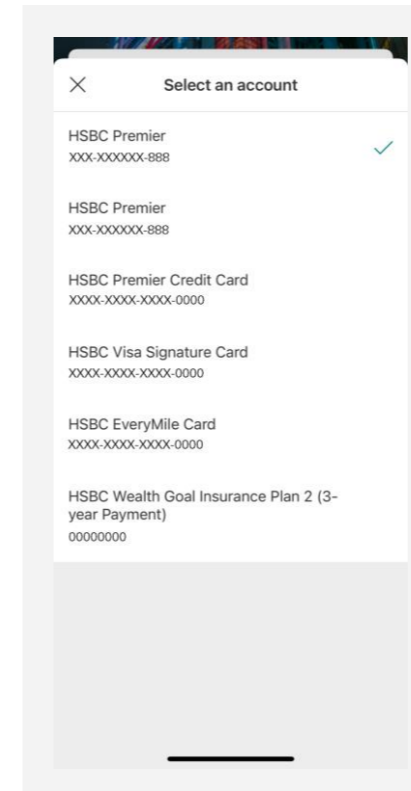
×

Select an account

HSBC Premier
XXX-XXXXXX-888

HSBC Premier
XXX-XXXXXX-888

HSBC Premier Credit Card
XXXX-XXXX-XXXX-0000

HSBC Visa Signature Card
XXXX-XXXX-XXXX-0000

HSBC EveryMile Card
XXXX-XXXX-XXXX-0000

HSBC Wealth Goal Insurance Plan 2 (3-year Payment)
00000000